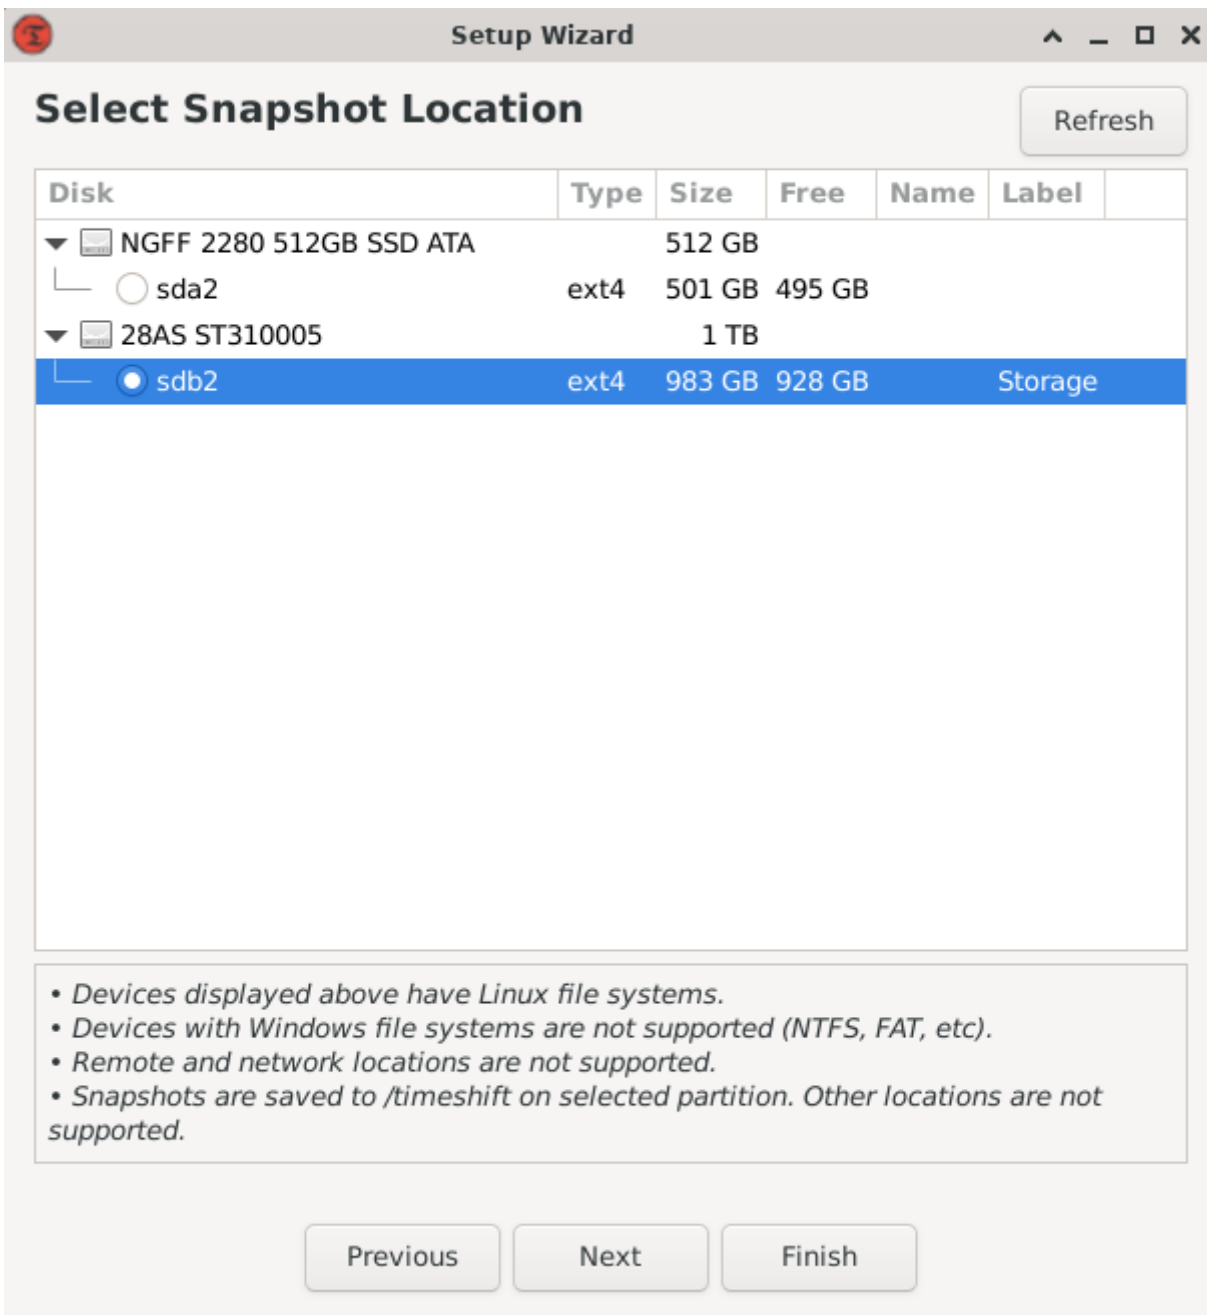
Setup Wizard

Select Snapshot Location

Refresh

| Disk | Type | Size | Free | Name | Label |
|---|---|---|---|---|---|
| NGFF 2280 512GB SSD ATA | | 512 GB | | | |
| sda2 | ext4 | 501 GB | 495 GB | | |
| 28AS ST310005 | | 1 TB | | | |
| sdb2 | ext4 | 983 GB | 928 GB | | Storage |

• Devices displayed above have Linux file systems.
• Devices with Windows file systems are not supported (NTFS, FAT, etc).
• Remote and network locations are not supported.
• Snapshots are saved to /timeshift on selected partition. Other locations are not supported.

Previous

Next

Finish